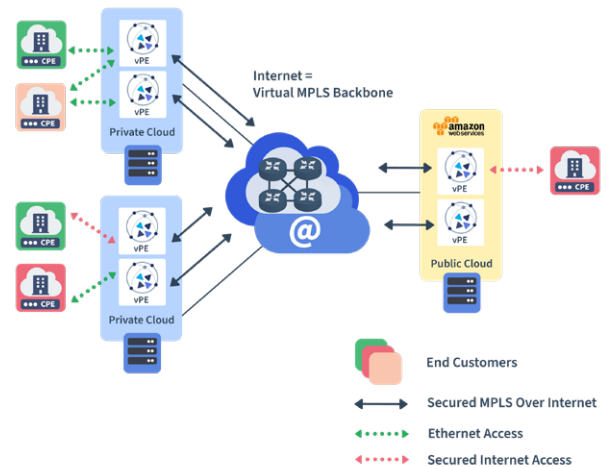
CPE

CPE

vPE

vPE

Private Cloud

Internet =
Virtual MPLS Backbone

CPE

CPE

vPE

vPE

Private Cloud

@

amazon
webservices

vPE

vPE

Public Cloud

CPE

End Customers

Secured MPLS Over Internet

Ethernet Access

Secured Internet Access